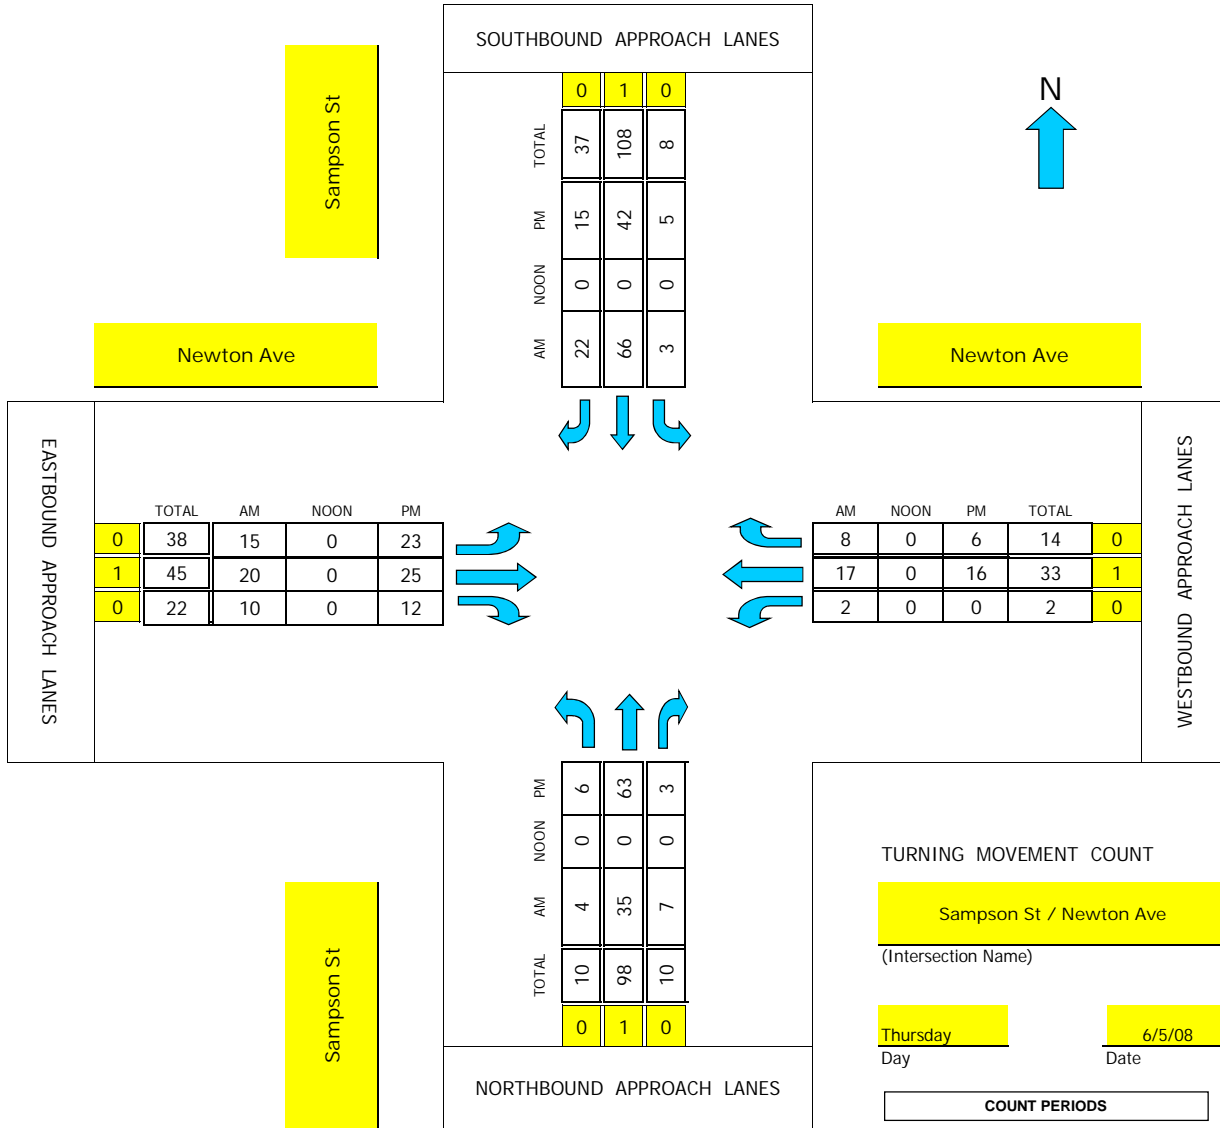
SOUTHBOUND APPROACH LANES

| | | | |
|---|---|---|---|
| | 0 | 1 | 0 |
| TOTAL | 37 | 108 | 8 |
| PM | 15 | 42 | 5 |
| NOON | 0 | 0 | 0 |
| AM | 22 | 66 | 3 |

N

Sampson St

Newton Ave

Newton Ave

EASTBOUND APPROACH LANES

| | TOTAL | AM | NOON | PM |
|---|---|---|---|---|
| 0 | 38 | 15 | 0 | 23 |
| 1 | 45 | 20 | 0 | 25 |
| 0 | 22 | 10 | 0 | 12 |

| AM | NOON | PM | TOTAL | |
|---|---|---|---|---|
| 8 | 0 | 6 | 14 | 0 |
| 17 | 0 | 16 | 33 | 1 |
| 2 | 0 | 0 | 2 | 0 |

WESTBOUND APPROACH LANES

| | | | |
|---|---|---|---|
| PM | 6 | 63 | 3 |
| NOON | 0 | 0 | 0 |
| AM | 4 | 35 | 7 |
| TOTAL | 10 | 98 | 10 |
| | 0 | 1 | 0 |

NORTHBOUND APPROACH LANES

Sampson St

TURNING MOVEMENT COUNT

Sampson St / Newton Ave

(Intersection Name)

Thursday
Day

6/5/08
Date

COUNT PERIODS